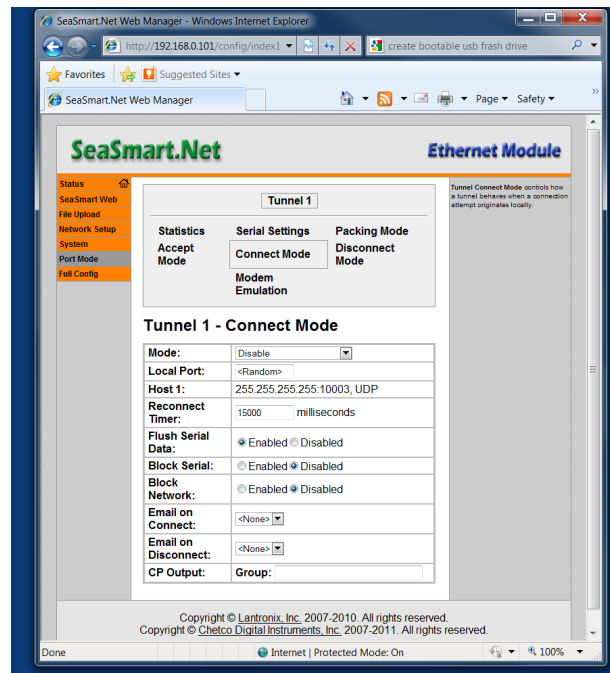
SeaSmart.Net Web Manager - Windows Internet Explorer

http://192.168.0.101/config/index1

create bootable usb frash drive

Favorites

Suggested Sites

SeaSmart.Net Web Manager

Page ▾ Safety ▾

SeaSmart.Net

Ethernet Module

Status

SeaSmart Web

File Upload

Network Setup

System

Port Mode

Full Config

Tunnel 1

Statistics

Serial Settings

Packing Mode

Accept Mode

Connect Mode

Disconnect Mode

Modem Emulation

Tunnel 1 - Connect Mode

| Mode: | Disable |
|---|---|
| Local Port: | <Random> |
| Host 1: | 255.255.255.255:10003, UDP |
| Reconnect Timer: | 15000 milliseconds |
| Flush Serial Data: | Enabled Disabled |
| Block Serial: | Enabled Disabled |
| Block Network: | Enabled Disabled |
| Email on Connect: | <None> |
| Email on Disconnect: | <None> |
| CP Output: | Group: |

Tunnel Connect Mode controls how a tunnel behaves when a connection attempt originates locally.

Copyright © Lantronix, Inc. 2007-2010. All rights reserved.
Copyright © Chetco Digital Instruments, Inc. 2007-2011. All rights reserved.

Done

Internet | Protected Mode: On

100%